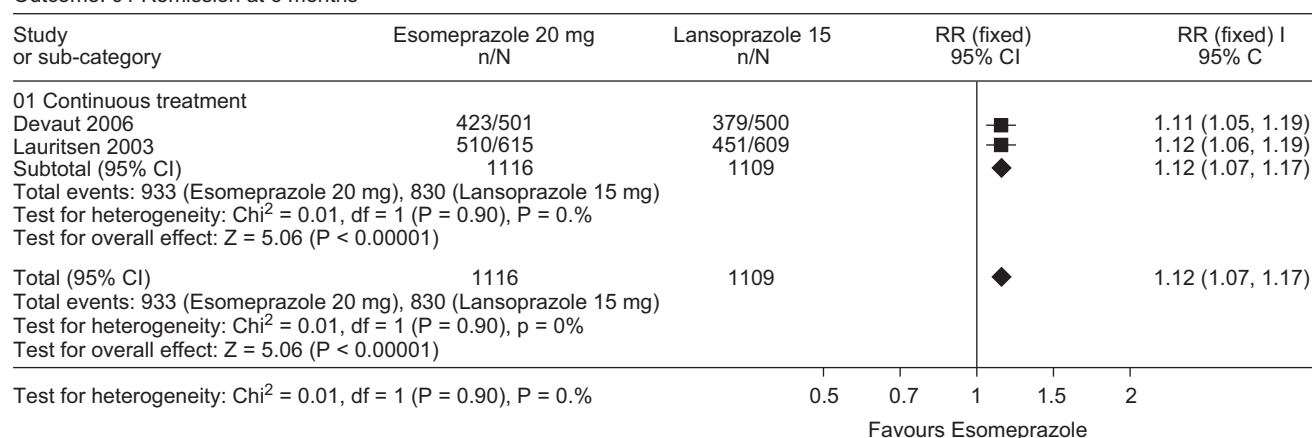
Outcome: 01 Remission at 6 months

| Study or sub-category | Esomeprazole 20 mg n/N | Lansoprazole 15 n/N | RR (fixed) 95% CI | RR (fixed) I 95% C |
|---|---|---|---|---|
| 01 Continuous treatment | | | | |
| Devaut 2006 | 423/501 | 379/500 | | 1.11 (1.05, 1.19) |
| Lauritsen 2003 | 510/615 | 451/609 | | 1.12 (1.06, 1.19) |
| Subtotal (95% CI) | 1116 | 1109 | | 1.12 (1.07, 1.17) |

Total events: 933 (Esomeprazole 20 mg), 830 (Lansoprazole 15 mg)
Test for heterogeneity: Chi$^2$ = 0.01, df = 1 (P = 0.90), P = 0.%
Test for overall effect: Z = 5.06 (P < 0.00001)

| | | | | |
|---|---|---|---|---|
| Total (95% CI) | 1116 | 1109 | | 1.12 (1.07, 1.17) |

Total events: 933 (Esomeprazole 20 mg), 830 (Lansoprazole 15 mg)
Test for heterogeneity: Chi$^2$ = 0.01, df = 1 (P = 0.90), p = 0%
Test for overall effect: Z = 5.06 (P < 0.00001)

Test for heterogeneity: Chi$^2$ = 0.01, df = 1 (P = 0.90), P = 0.%

0.5 0.7 1 1.5 2

Favours Esomeprazole